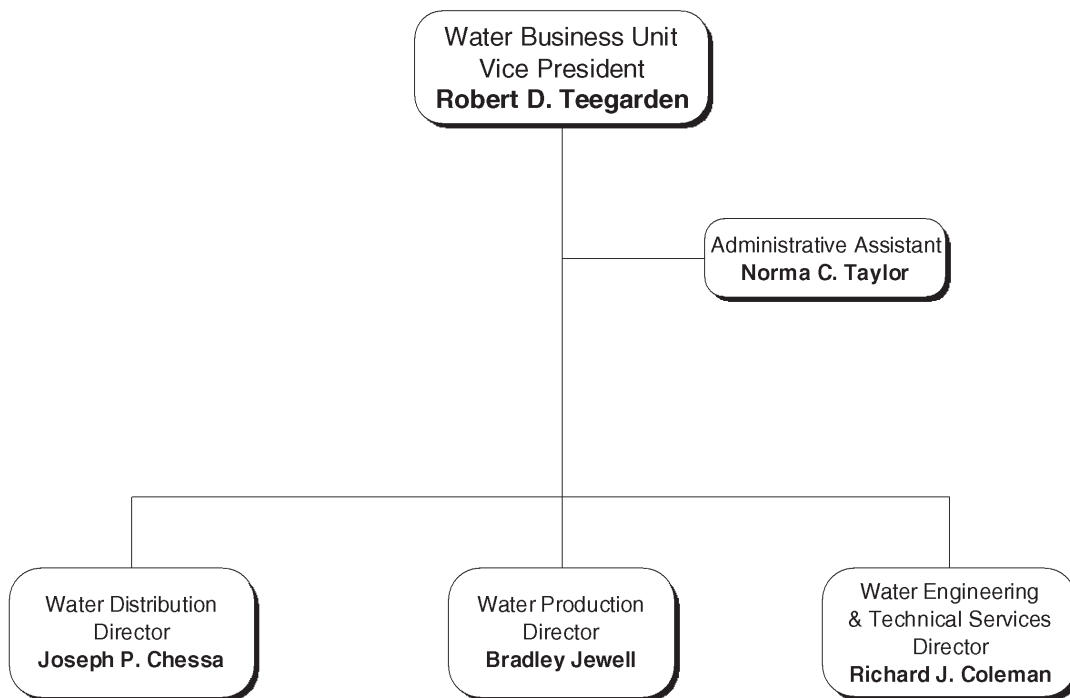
Water Business Unit
Vice President
**Robert D. Teegarden**

Administrative Assistant
**Norma C. Taylor**

Water Distribution
Director
**Joseph P. Chessa**

Water Production
Director
**Bradley Jewell**

Water Engineering
& Technical Services
Director
**Richard J. Coleman**